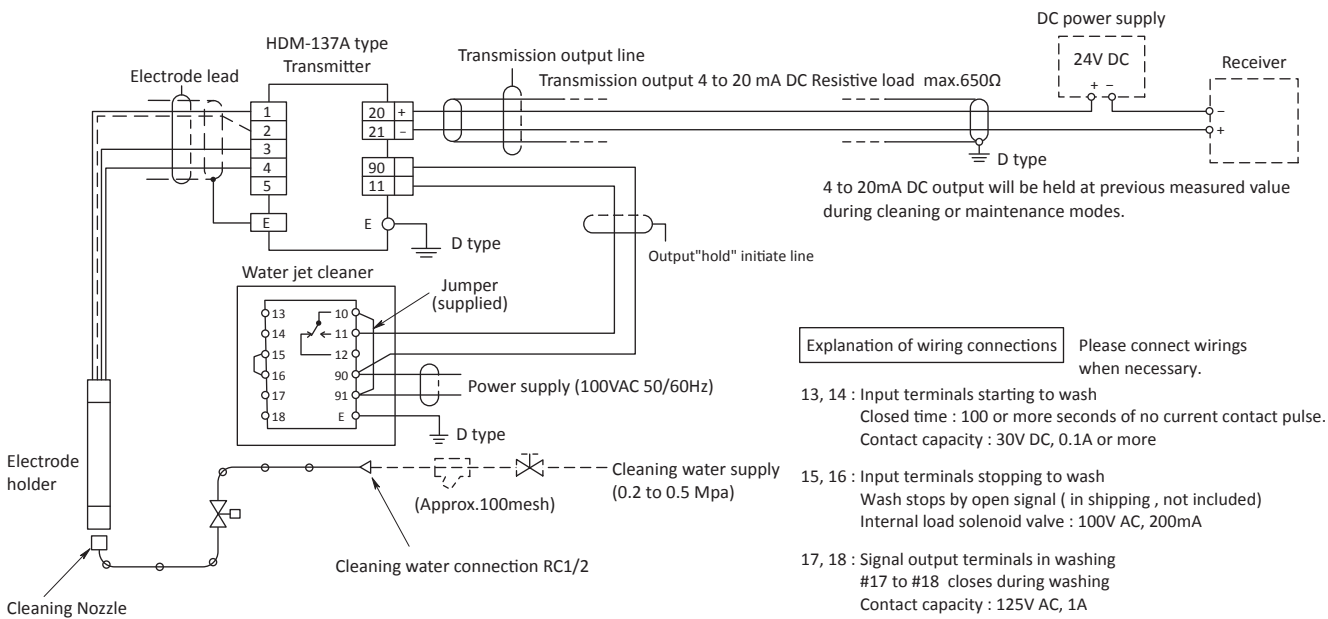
DC power supply

24V DC

+ −

Receiver

−

+

HDM-137A type Transmitter

Transmission output line

Transmission output 4 to 20 mA DC Resistive load max.650Ω

Electrode lead

1
2
3
4
5
E

20 +
21 −

90
11

E

D type

D type

4 to 20mA DC output will be held at previous measured value during cleaning or maintenance modes.

Output"hold" initiate line

Water jet cleaner

Jumper (supplied)

13
14
15
16
17
18

10
11
12
90
91
E

Power supply (100VAC 50/60Hz)

D type

Explanation of wiring connections

Please connect wirings when necessary.

13, 14 : Input terminals starting to wash
Closed time : 100 or more seconds of no current contact pulse.
Contact capacity : 30V DC, 0.1A or more

15, 16 : Input terminals stopping to wash
Wash stops by open signal ( in shipping , not included)
Internal load solenoid valve : 100V AC, 200mA

17, 18 : Signal output terminals in washing
#17 to #18 closes during washing
Contact capacity : 125V AC, 1A

Electrode holder

Cleaning water supply (0.2 to 0.5 Mpa)

(Approx.100mesh)

Cleaning water connection RC1/2

Cleaning Nozzle